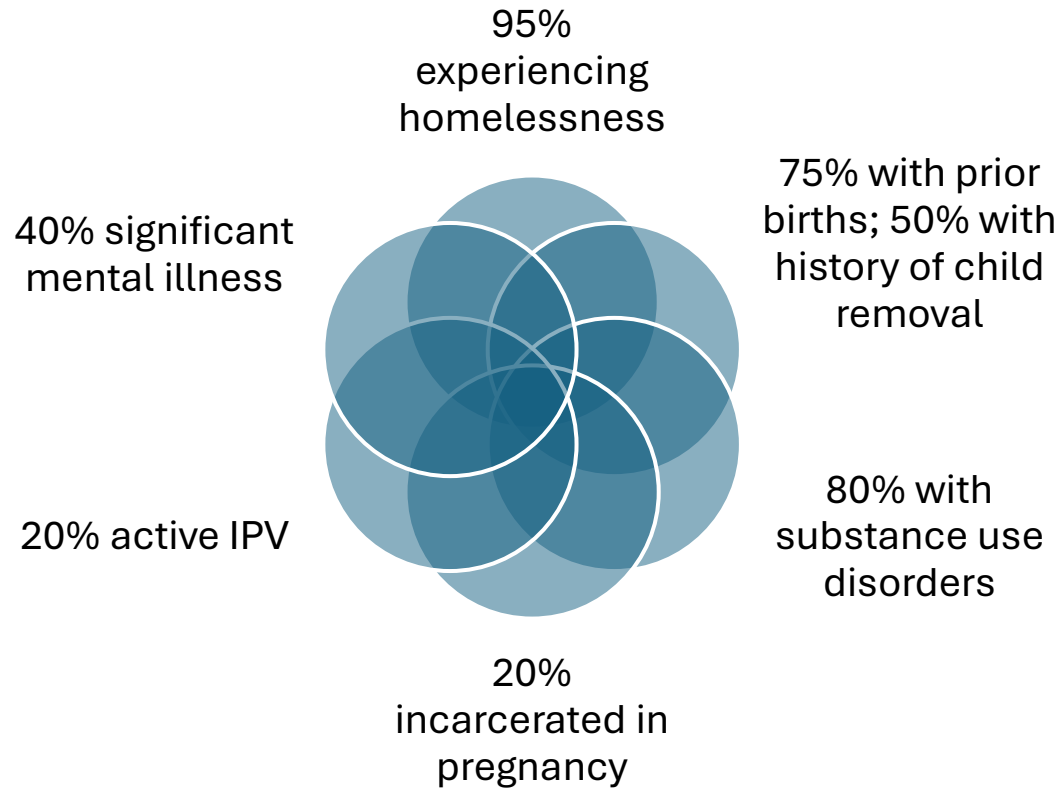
95% experiencing homelessness

75% with prior births; 50% with history of child removal

80% with substance use disorders

20% incarcerated in pregnancy

20% active IPV

40% significant mental illness